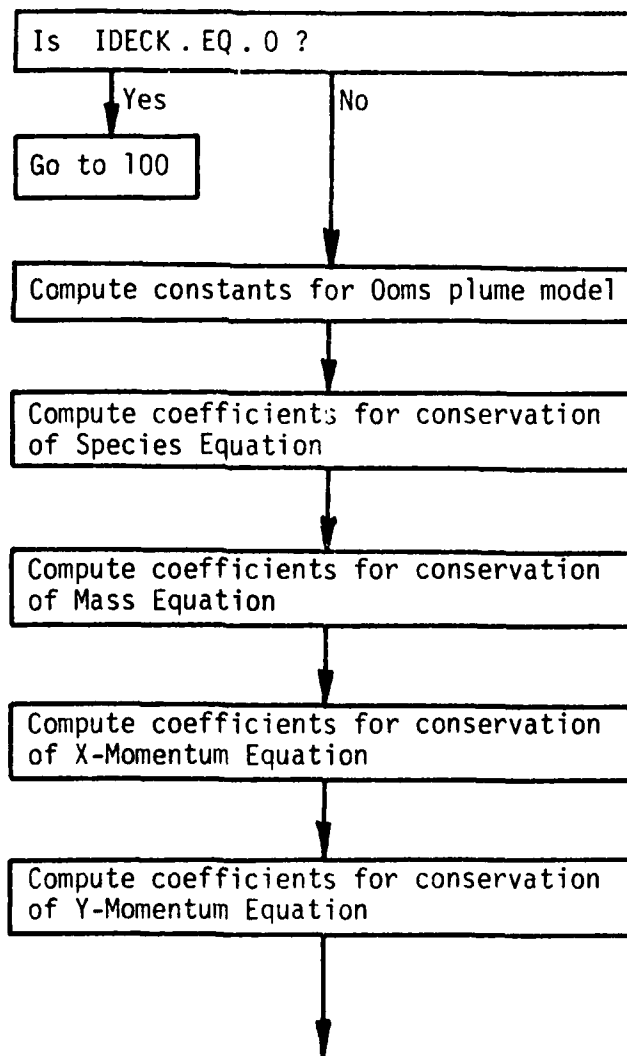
Is IDECK . EQ . 0 ?

Yes

No

Go to 100

Compute constants for Ooms plume model

Compute coefficients for conservation of Species Equation

Compute coefficients for conservation of Mass Equation

Compute coefficients for conservation of X-Momentum Equation

Compute coefficients for conservation of Y-Momentum Equation